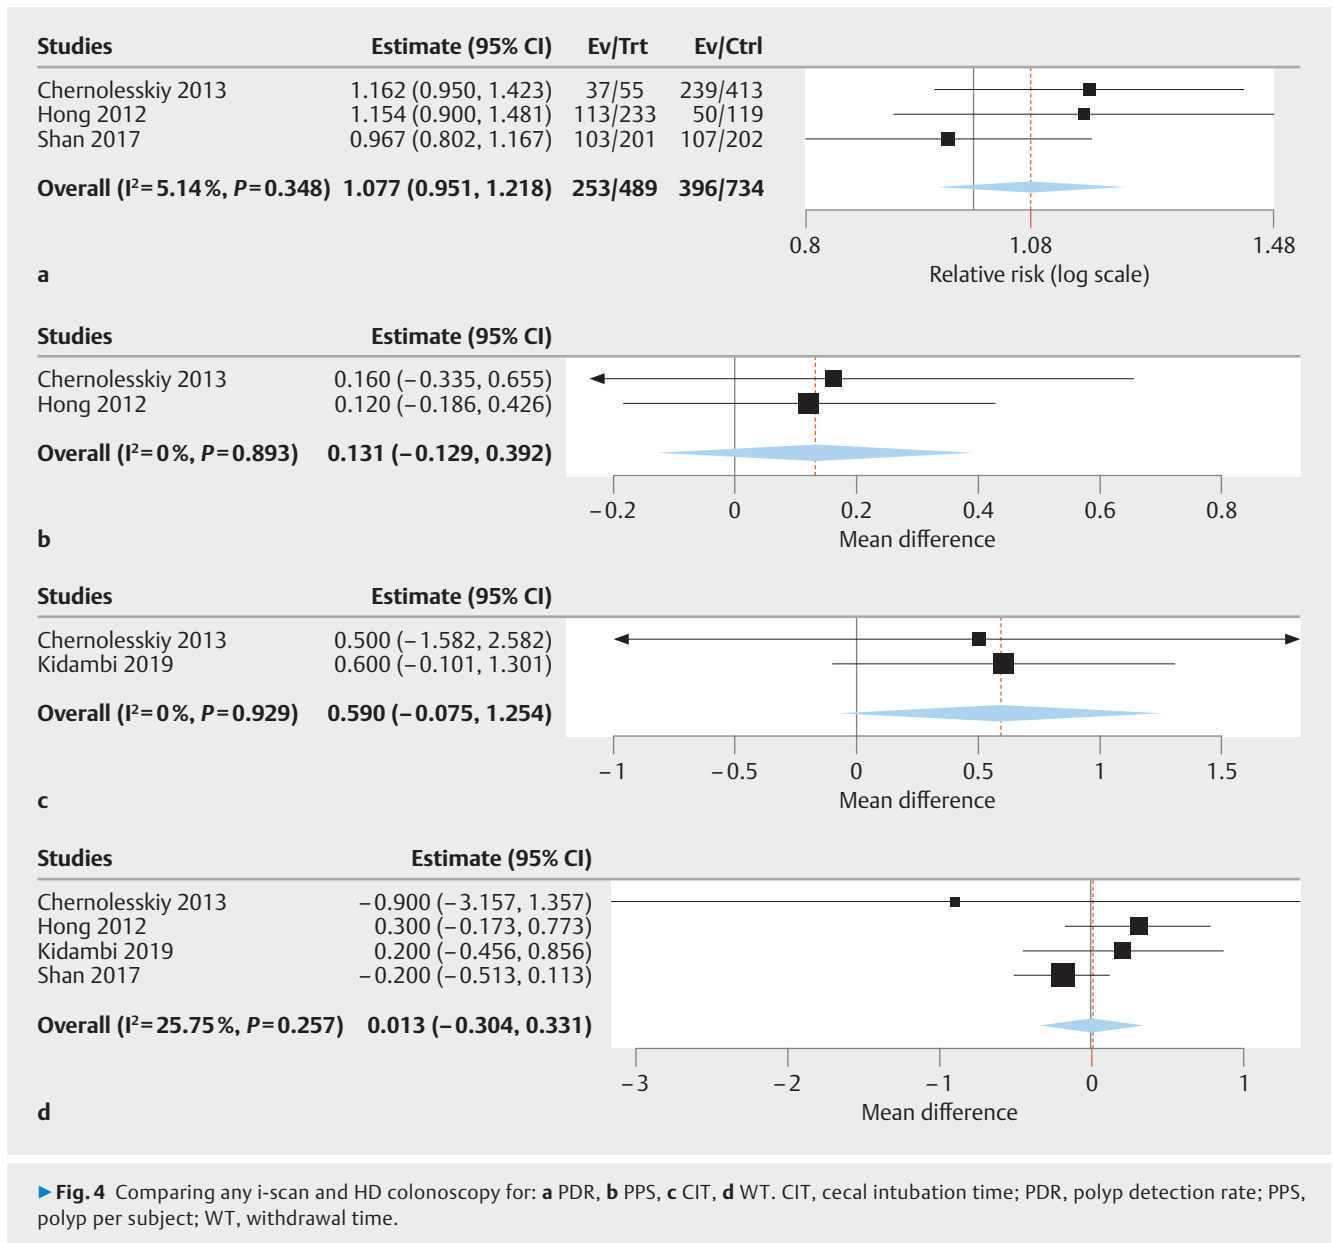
| Studies | Estimate (95% CI) | Ev/Trt | Ev/Ctrl |
|---|---|---|---|
| Chernolesskiy 2013 | 1.162 (0.950, 1.423) | 37/55 | 239/413 |
| Hong 2012 | 1.154 (0.900, 1.481) | 113/233 | 50/119 |
| Shan 2017 | 0.967 (0.802, 1.167) | 103/201 | 107/202 |
| **Overall (I$^2$ = 5.14 %, *P* = 0.348)** | **1.077 (0.951, 1.218)** | **253/489** | **396/734** |

0.8 1.08 1.48
Relative risk (log scale)

a

| Studies | Estimate (95% CI) |
|---|---|
| Chernolesskiy 2013 | 0.160 (−0.335, 0.655) |
| Hong 2012 | 0.120 (−0.186, 0.426) |
| **Overall (I$^2$ = 0 %, *P* = 0.893)** | **0.131 (−0.129, 0.392)** |

−0.2 0 0.2 0.4 0.6 0.8
Mean difference

b

| Studies | Estimate (95% CI) |
|---|---|
| Chernolesskiy 2013 | 0.500 (−1.582, 2.582) |
| Kidambi 2019 | 0.600 (−0.101, 1.301) |
| **Overall (I$^2$ = 0 %, *P* = 0.929)** | **0.590 (−0.075, 1.254)** |

−1 −0.5 0 0.5 1 1.5
Mean difference

c

| Studies | Estimate (95% CI) |
|---|---|
| Chernolesskiy 2013 | −0.900 (−3.157, 1.357) |
| Hong 2012 | 0.300 (−0.173, 0.773) |
| Kidambi 2019 | 0.200 (−0.456, 0.856) |
| Shan 2017 | −0.200 (−0.513, 0.113) |
| **Overall (I$^2$ = 25.75 %, *P* = 0.257)** | **0.013 (−0.304, 0.331)** |

−3 −2 −1 0 1
Mean difference

d

▶ **Fig. 4** Comparing any i-scan and HD colonoscopy for: **a** PDR, **b** PPS, **c** CIT, **d** WT. CIT, cecal intubation time; PDR, polyp detection rate; PPS, polyp per subject; WT, withdrawal time.